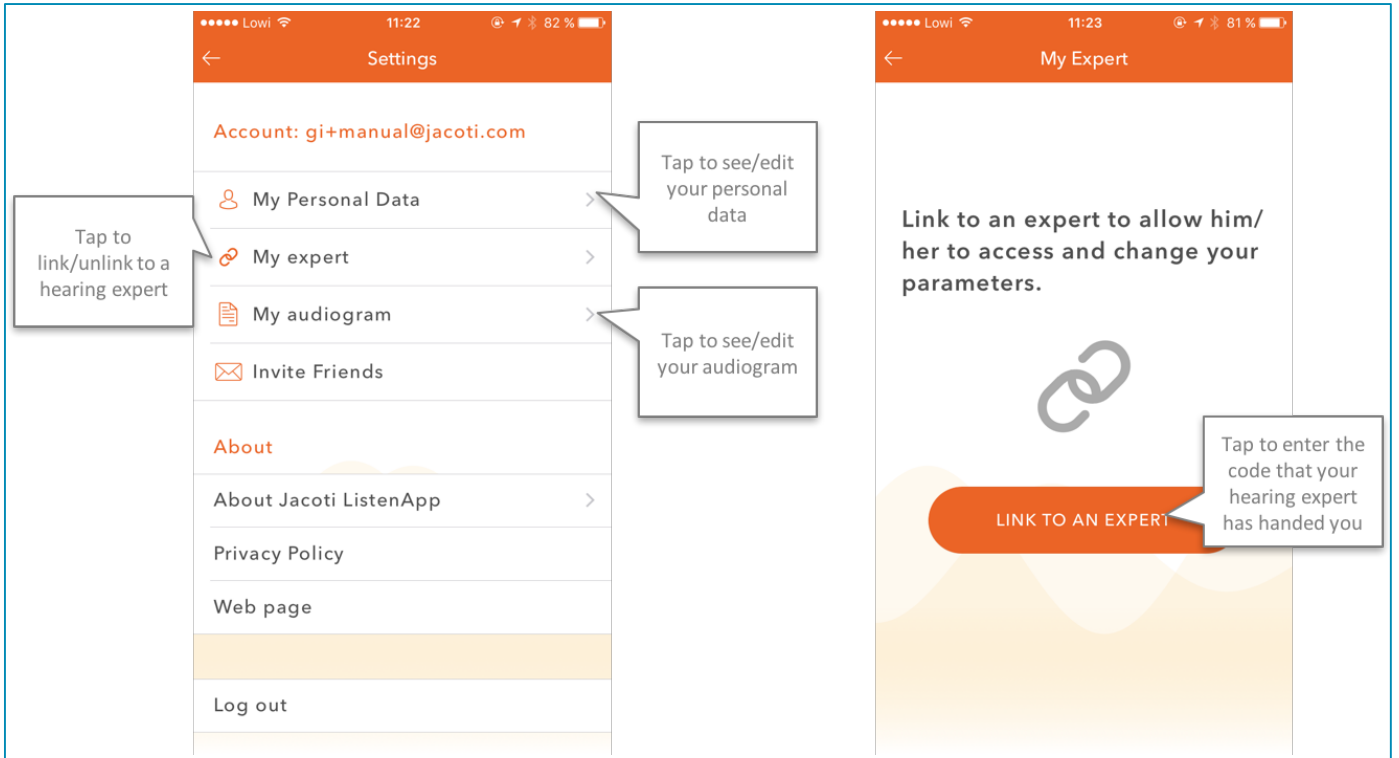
●●●●● Lowi 11:22 82 %

←

Settings

Account: gi+manual@jacoti.com

My Personal Data

My expert

My audiogram

Invite Friends

About

About Jacoti ListenApp

Privacy Policy

Web page

Log out

Tap to link/unlink to a hearing expert

Tap to see/edit your personal data

Tap to see/edit your audiogram

●●●●● Lowi 11:23 81 %

←

My Expert

Link to an expert to allow him/ her to access and change your parameters.

LINK TO AN EXPERT

Tap to enter the code that your hearing expert has handed you